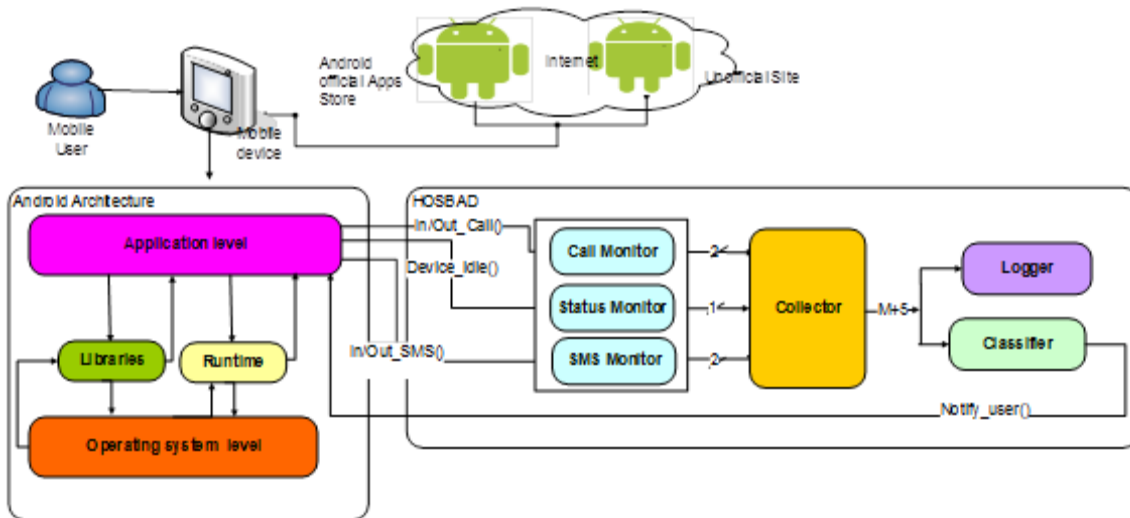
Mobile User

Mobile device

Android official Apps Store

Internet

Unofficial Site

Android Architecture

Application level

Libraries

Runtime

Operating system level

HOSBAD

In/Out_Call()

Device_Idle()

In/Out_SMS()

Call Monitor

Status Monitor

SMS Monitor

2

1

2

Collector

M+5

Logger

Classifier

Notify_user()